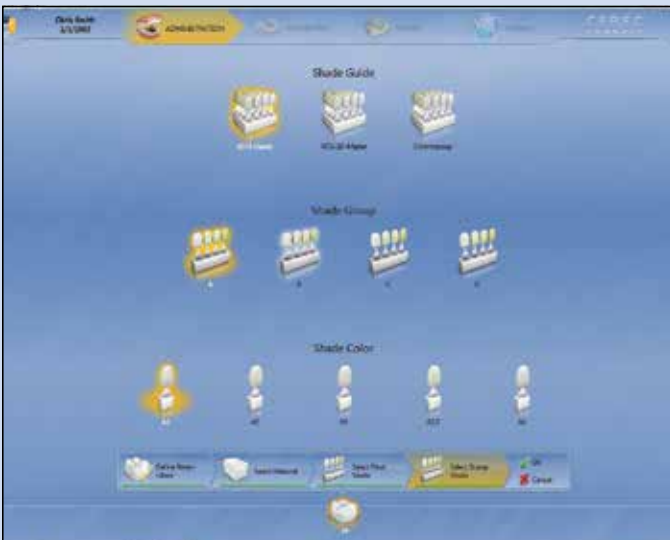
Chris Smith
1/1/1960

ADMINISTRATION

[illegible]

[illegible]

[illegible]

CEREC

Shade Guide

VITA Classic

VITA 3D-Master

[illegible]

Shade Group

A

B

C

D

Shade Color

A1

A2

A3

A3.5

A4

Define Restoration

Select Material

Select Mold Shade

Select Shade

OK

Cancel